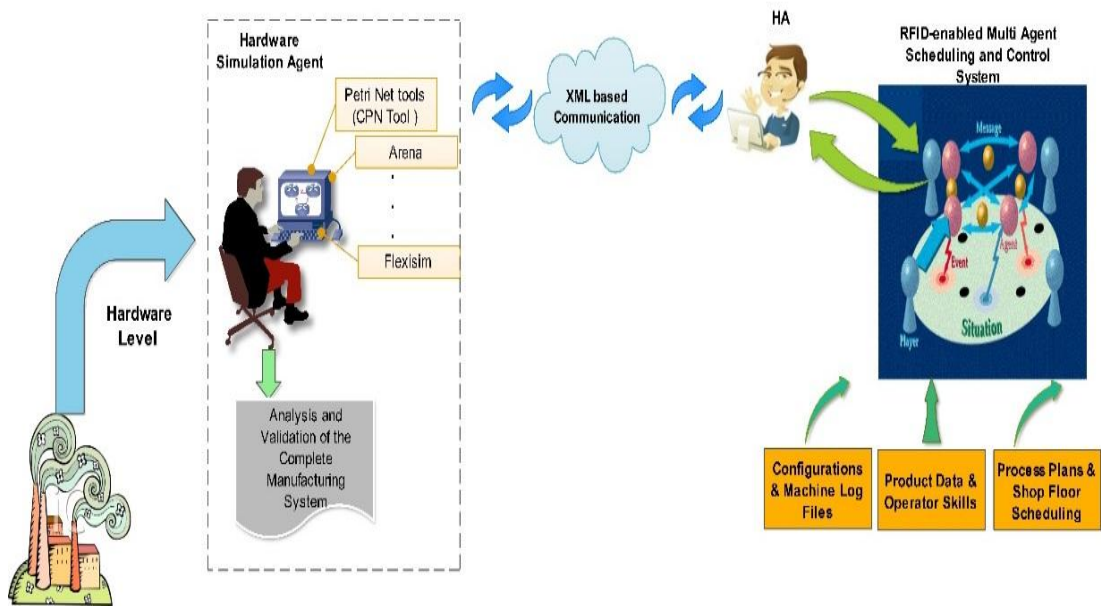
Hardware Simulation Agent

Petri Net tools (CPN Tool )

Arena

.

.

.

Flexisim

Analysis and Validation of the Complete Manufacturing System

Hardware Level

XML based Communication

HA

RFID-enabled Multi Agent Scheduling and Control System

Message

Agent

Event

Situation

Player

Configurations & Machine Log Files

Product Data & Operator Skills

Process Plans & Shop Floor Scheduling